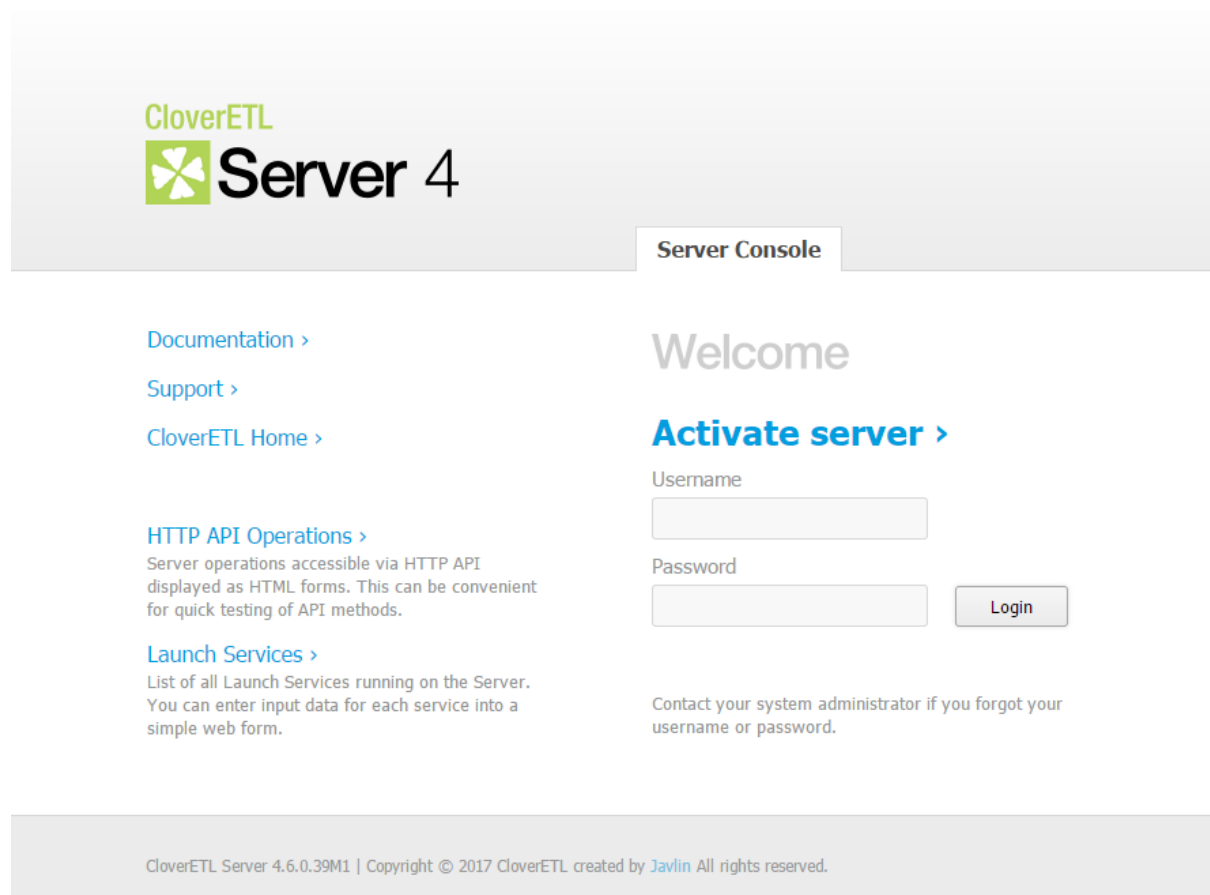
CloverETL
Server 4

Server Console

Documentation ›

Support ›

CloverETL Home ›

HTTP API Operations ›
Server operations accessible via HTTP API displayed as HTML forms. This can be convenient for quick testing of API methods.

Launch Services ›
List of all Launch Services running on the Server. You can enter input data for each service into a simple web form.

Welcome

Activate server ›

Username

Password

Login

Contact your system administrator if you forgot your username or password.

CloverETL Server 4.6.0.39M1 | Copyright © 2017 CloverETL created by Javlin All rights reserved.